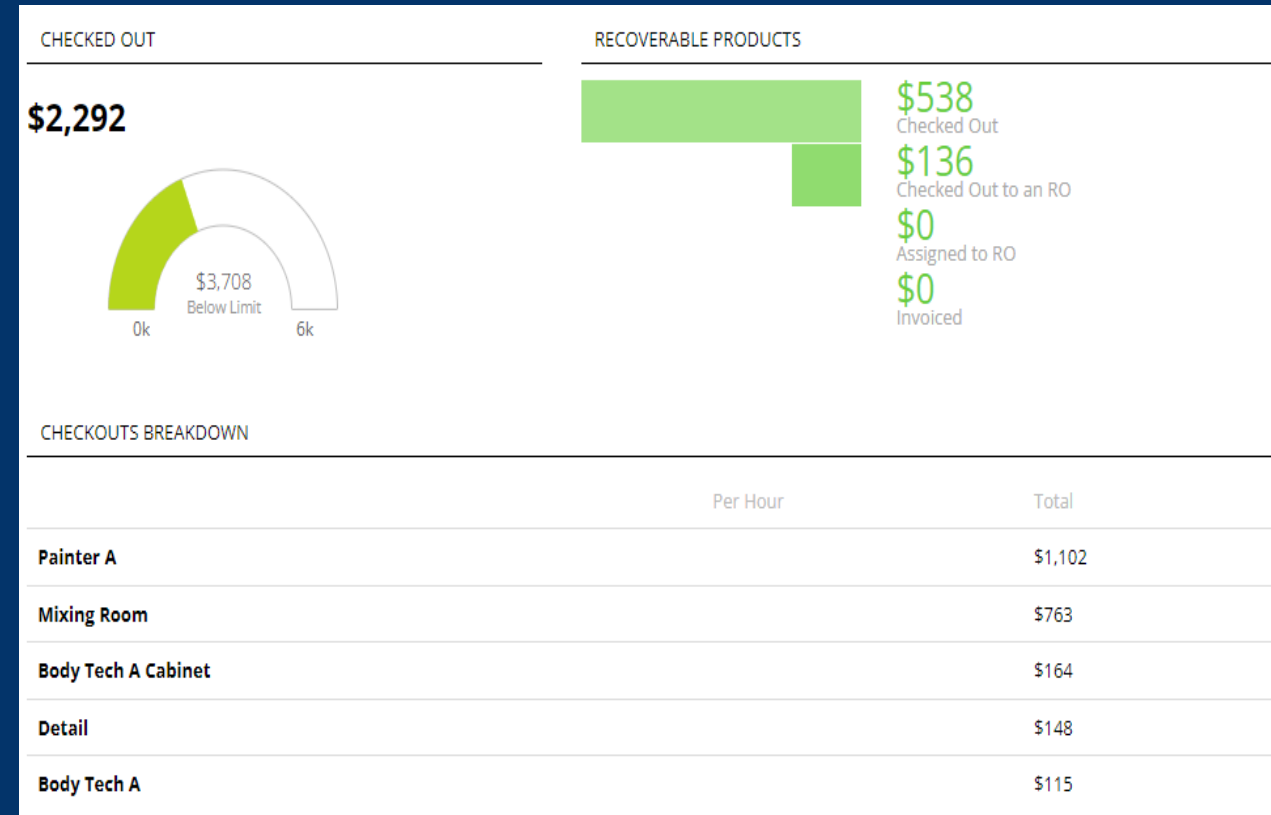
CHECKED OUT

$2,292

$3,708
Below Limit

0k

6k

RECOVERABLE PRODUCTS

$538
Checked Out

$136
Checked Out to an RO

$0
Assigned to RO

$0
Invoiced

CHECKOUTS BREAKDOWN

| | Per Hour | Total |
|---|---|---|
| Painter A | | $1,102 |
| Mixing Room | | $763 |
| Body Tech A Cabinet | | $164 |
| Detail | | $148 |
| Body Tech A | | $115 |